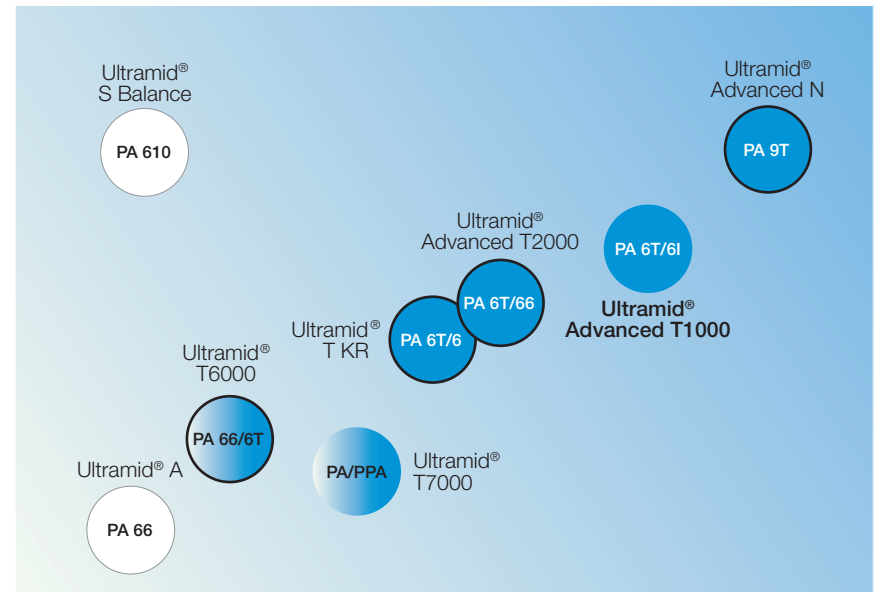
Ultramid® S Balance

PA 610

Ultramid® Advanced N

PA 9T

Ultramid® Advanced T2000

PA 6T/6I

PA 6T/66

Ultramid® Advanced T1000

Ultramid® T KR

PA 6T/6

Ultramid® T6000

PA 66/6T

Ultramid® A

PA/PPA

Ultramid® T7000

PA 66